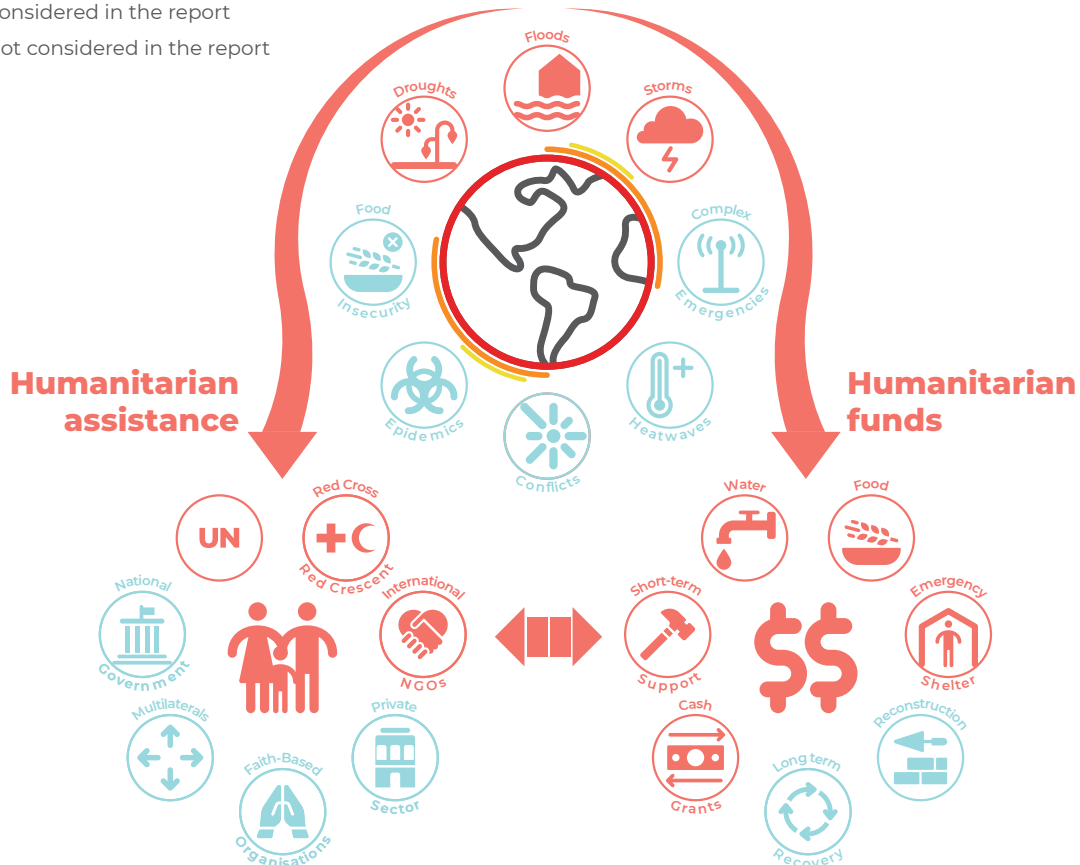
onsidered in the report
ot considered in the report

Floods
Droughts
Storms
Food Insecurity
Complex Emergencies
Epidemics
Conflicts
Heatwaves

Humanitarian assistance

Humanitarian funds

UN
Red Cross Red Crescent
National Government
International NGOs
Multilaterals
Private Sector
Faith-Based Organisations

Water
Food
Short-term Support
Emergency Shelter
Cash Grants
Reconstruction
Long term Recovery